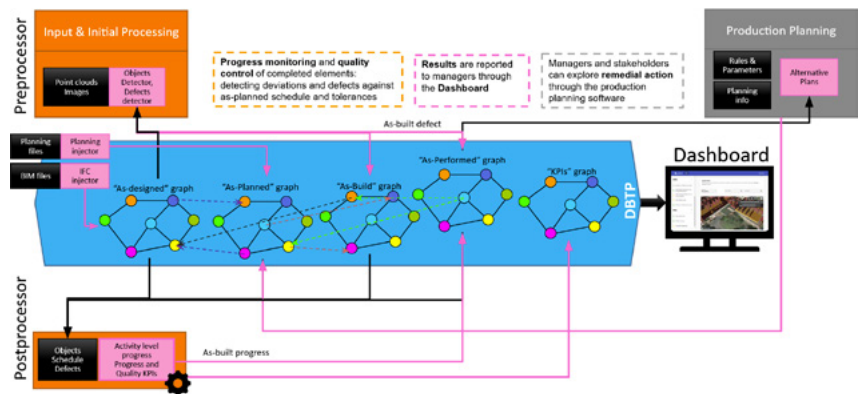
Preprocessor

Input & Initial Processing

Point clouds
Images

Objects Detector, Defects detector

**Progress monitoring** and **quality control** of completed elements: detecting deviations and defects against as-planned schedule and tolerances

**Results** are reported to managers through the **Dashboard**

Managers and stakeholders can explore **remedial action** through the production planning software

Production Planning

Rules & Parameters

Planning info

Alternative Plans

As-built defect

Planning files

Planning injector

IBM files

IFC injector

"As-designed" graph

"As-Planned" graph

"As-Build" graph

"As-Performed" graph

"KPIs" graph

DBTP

Dashboard

Postprocessor

Objects
Schedule
Defects

Activity level progress
Progress and Quality KPIs

As-built progress